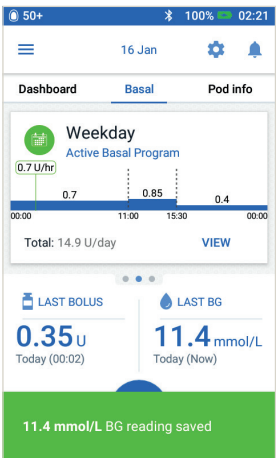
50+ 100% 02:21

16 Jan

Dashboard Basal Pod info

Weekday
Active Basal Program

0.7 U/hr

0.7 0.85 0.4

00:00 11:00 15:30 00:00

Total: 14.9 U/day VIEW

LAST BOLUS
0.35 U
Today (00:02)

LAST BG
11.4 mmol/L
Today (Now)

11.4 mmol/L BG reading saved